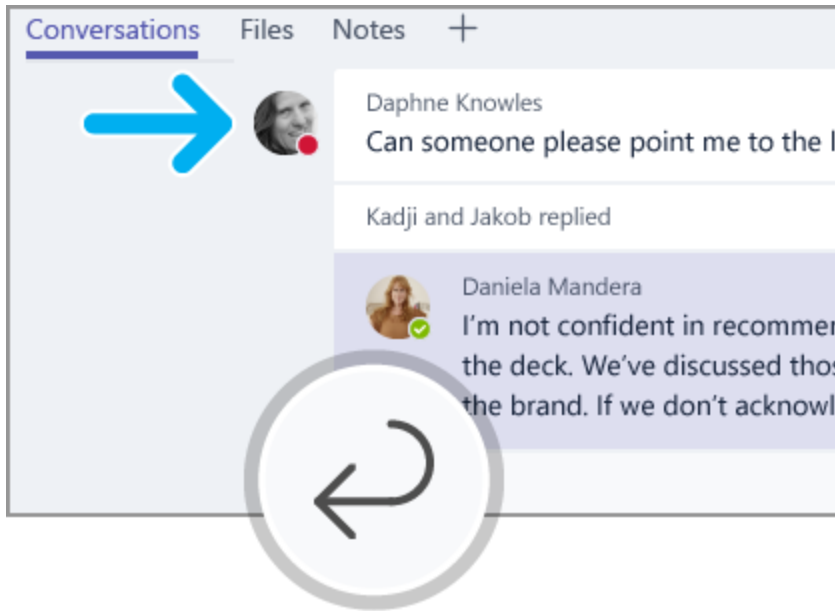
Conversations Files Notes +

Daphne Knowles
Can someone please point me to the l

Kadji and Jakob replied

Daniela Mandera
I'm not confident in recommer
the deck. We've discussed thos
the brand. If we don't acknowl